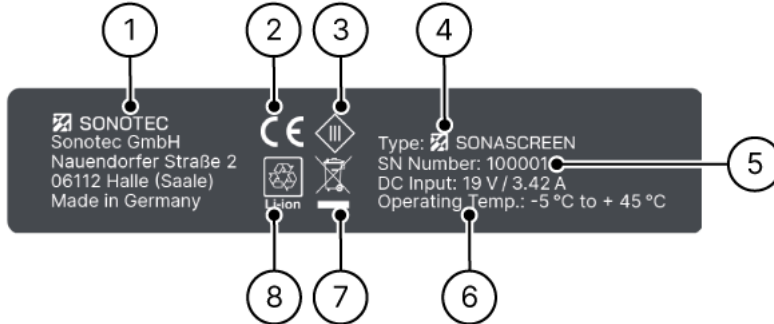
1
2
3
4

SONOTEC
Sonotec GmbH
Nauendorfer Straße 2
06112 Halle (Saale)
Made in Germany

CE

III

Li-ion

Type: SONASCREEN
SN Number: 100001
DC Input: 19 V / 3.42 A
Operating Temp.: -5 °C to + 45 °C

5

8
7
6